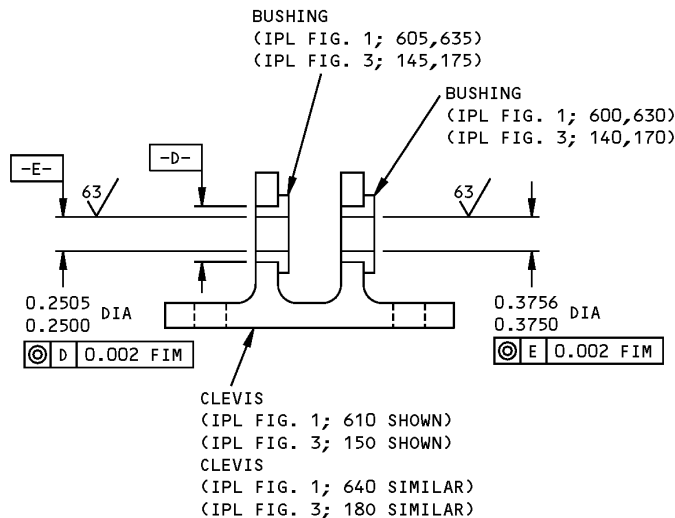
BUSHING
(IPL FIG. 1; 605,635)
(IPL FIG. 3; 145,175)

BUSHING
(IPL FIG. 1; 600,630)
(IPL FIG. 3; 140,170)

-E-

-D-

63

63

0.2505
0.2500 DIA

| ◎ | D | 0.002 FIM |
|---|---|---|

0.3756
0.3750 DIA

| ◎ | E | 0.002 FIM |
|---|---|---|

CLEVIS
(IPL FIG. 1; 610 SHOWN)
(IPL FIG. 3; 150 SHOWN)
CLEVIS
(IPL FIG. 1; 640 SIMILAR)
(IPL FIG. 3; 180 SIMILAR)